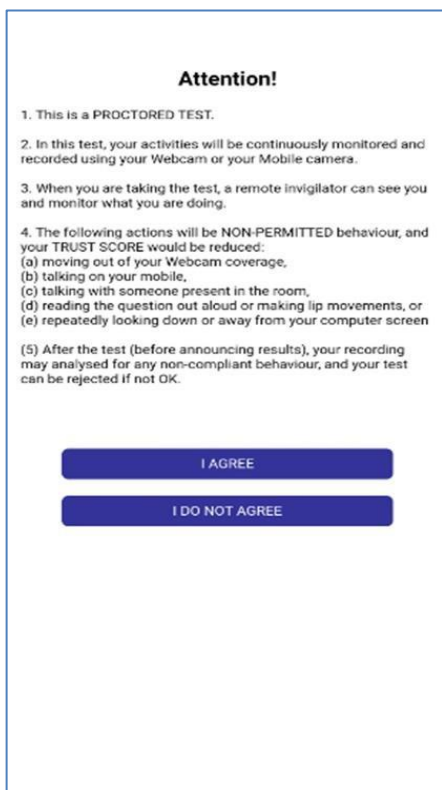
Attention!

1. This is a PROCTORED TEST.

2. In this test, your activities will be continuously monitored and recorded using your Webcam or your Mobile camera.

3. When you are taking the test, a remote invigilator can see you and monitor what you are doing.

4. The following actions will be NON-PERMITTED behaviour, and your TRUST SCORE would be reduced:
(a) moving out of your Webcam coverage,
(b) talking on your mobile,
(c) talking with someone present in the room,
(d) reading the question out aloud or making lip movements, or
(e) repeatedly looking down or away from your computer screen

(5) After the test (before announcing results), your recording may analysed for any non-compliant behaviour, and your test can be rejected if not OK.

I AGREE

I DO NOT AGREE